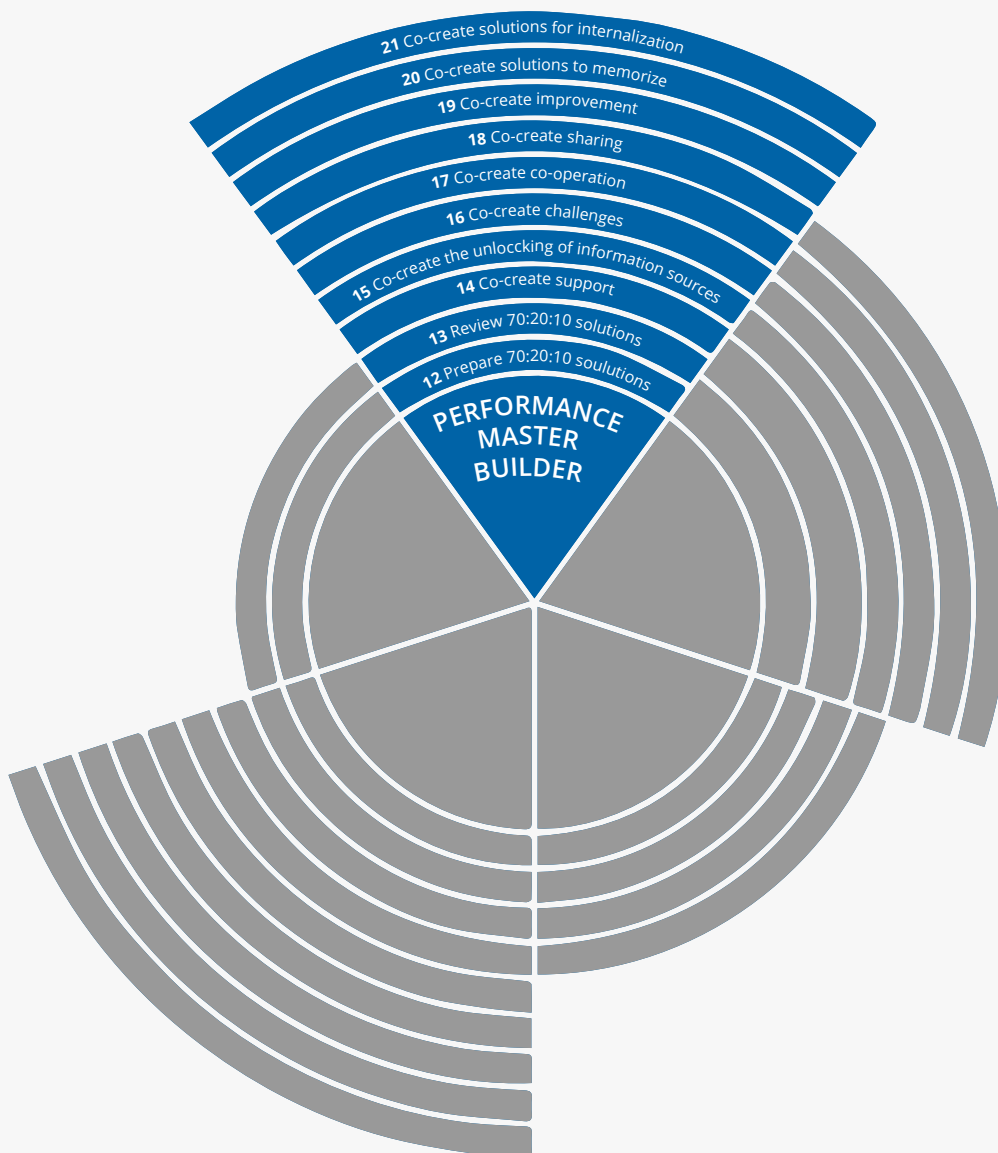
21 Co-create solutions for internalization
20 Co-create solutions to memorize
19 Co-create improvement
18 Co-create sharing
17 Co-create co-operation
16 Co-create challenges
15 Co-create the unloccking of information sources
14 Co-create support
13 Review 70:20:10 solutions
12 Prepare 70:20:10 soulutions
PERFORMANCE MASTER BUILDER